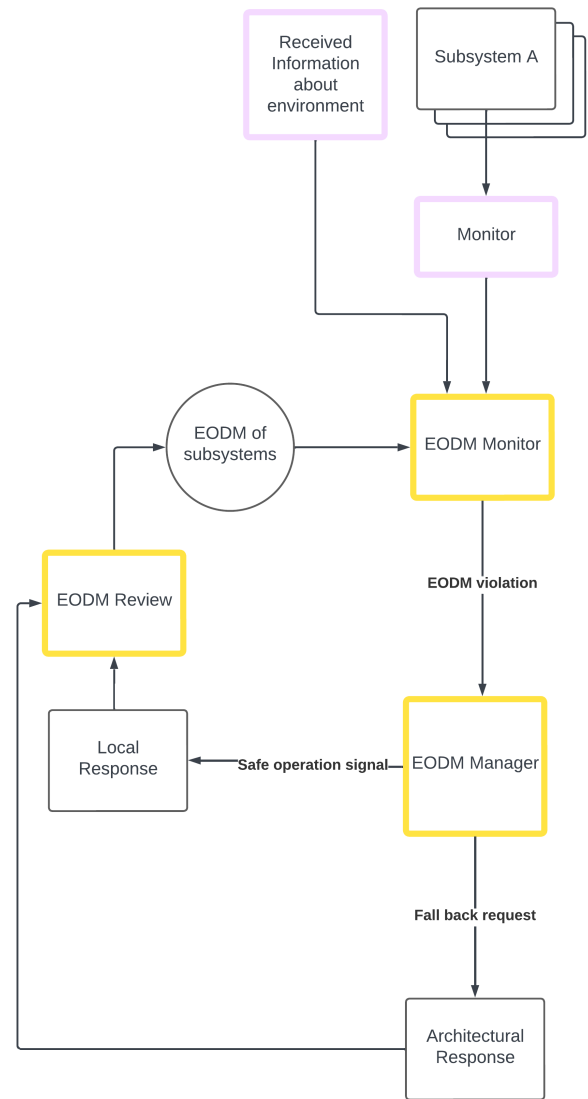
Received Information about environment

Subsystem A

Monitor

EODM of subsystems

EODM Monitor

EODM violation

EODM Review

Local Response

Safe operation signal

EODM Manager

Fall back request

Architectural Response